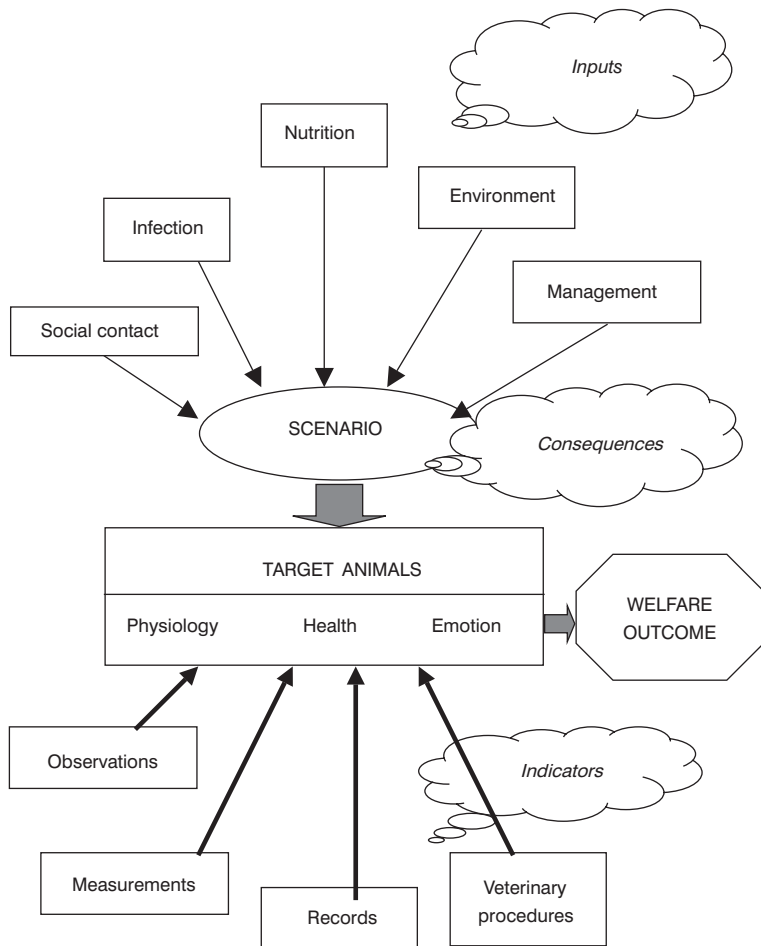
Inputs

Nutrition

Environment

Infection

Management

Social contact

SCENARIO

Consequences

TARGET ANIMALS

Physiology

Health

Emotion

WELFARE OUTCOME

Observations

Indicators

Measurements

Records

Veterinary procedures